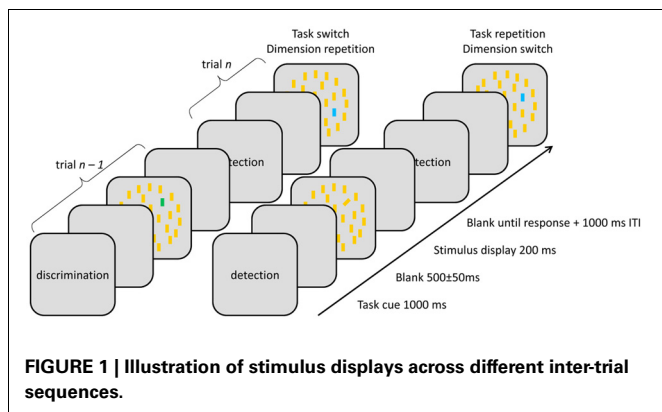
Task switch
Dimension repetition

Task repetition
Dimension switch

trial $n$

trial $n-1$

tection

tection

discrimination

detection

Blank until response + 1000 ms ITI

Stimulus display 200 ms

Blank 500±50ms

Task cue 1000 ms

FIGURE 1 | Illustration of stimulus displays across different inter-trial sequences.